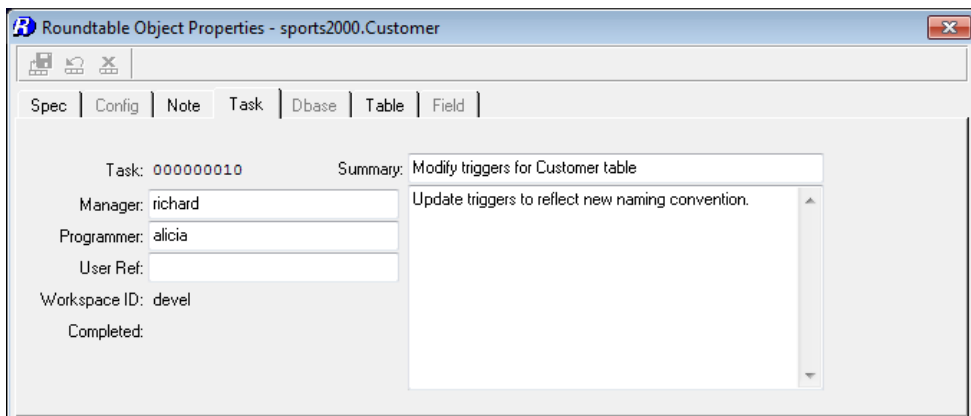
Roundtable Object Properties - sports2000.Customer

Spec | Config | Note | Task | Dbase | Table | Field

Task: 000000010

Summary: Modify triggers for Customer table

Update triggers to reflect new naming convention.

Manager: richard

Programmer: alicia

User Ref:

Workspace ID: devel

Completed: